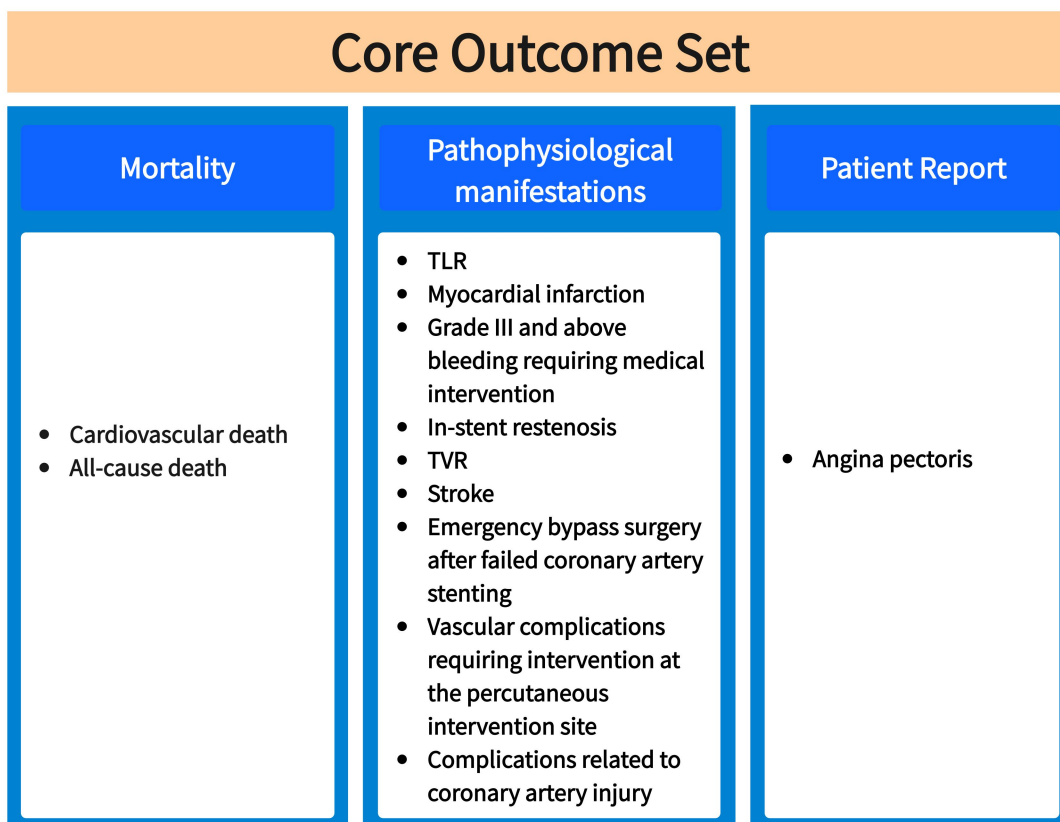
Core Outcome Set

Mortality

- Cardiovascular death
- All-cause death

Pathophysiological manifestations

- TLR
- Myocardial infarction
- Grade III and above bleeding requiring medical intervention
- In-stent restenosis
- TVR
- Stroke
- Emergency bypass surgery after failed coronary artery stenting
- Vascular complications requiring intervention at the percutaneous intervention site
- Complications related to coronary artery injury

Patient Report

- Angina pectoris